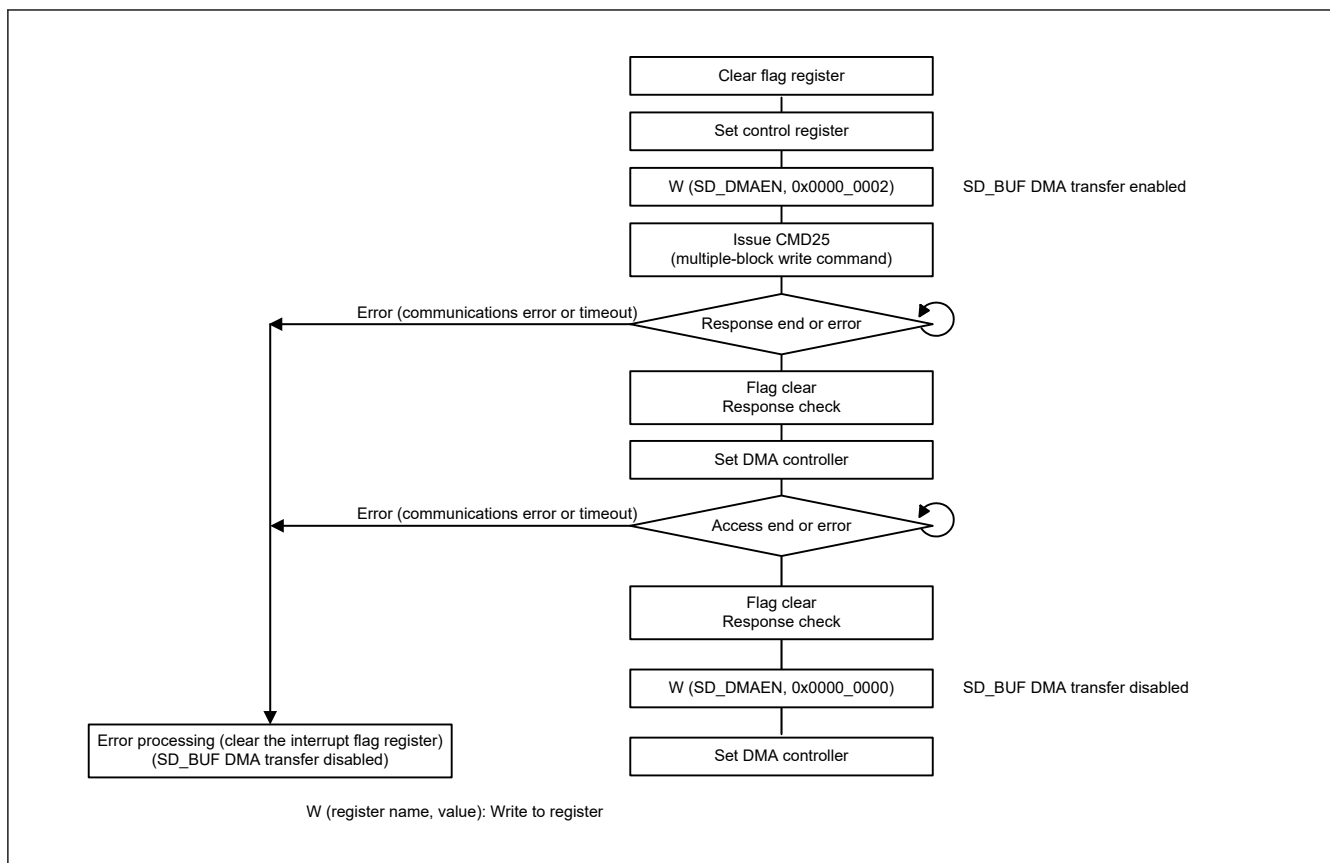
Clear flag register

Set control register

W (SD_DMAEN, 0x0000_0002)

SD_BUF DMA transfer enabled

Issue CMD25
(multiple-block write command)

Error (communications error or timeout)

Response end or error

Flag clear
Response check

Set DMA controller

Error (communications error or timeout)

Access end or error

Flag clear
Response check

W (SD_DMAEN, 0x0000_0000)

SD_BUF DMA transfer disabled

Error processing (clear the interrupt flag register)
(SD_BUF DMA transfer disabled)

Set DMA controller

W (register name, value): Write to register